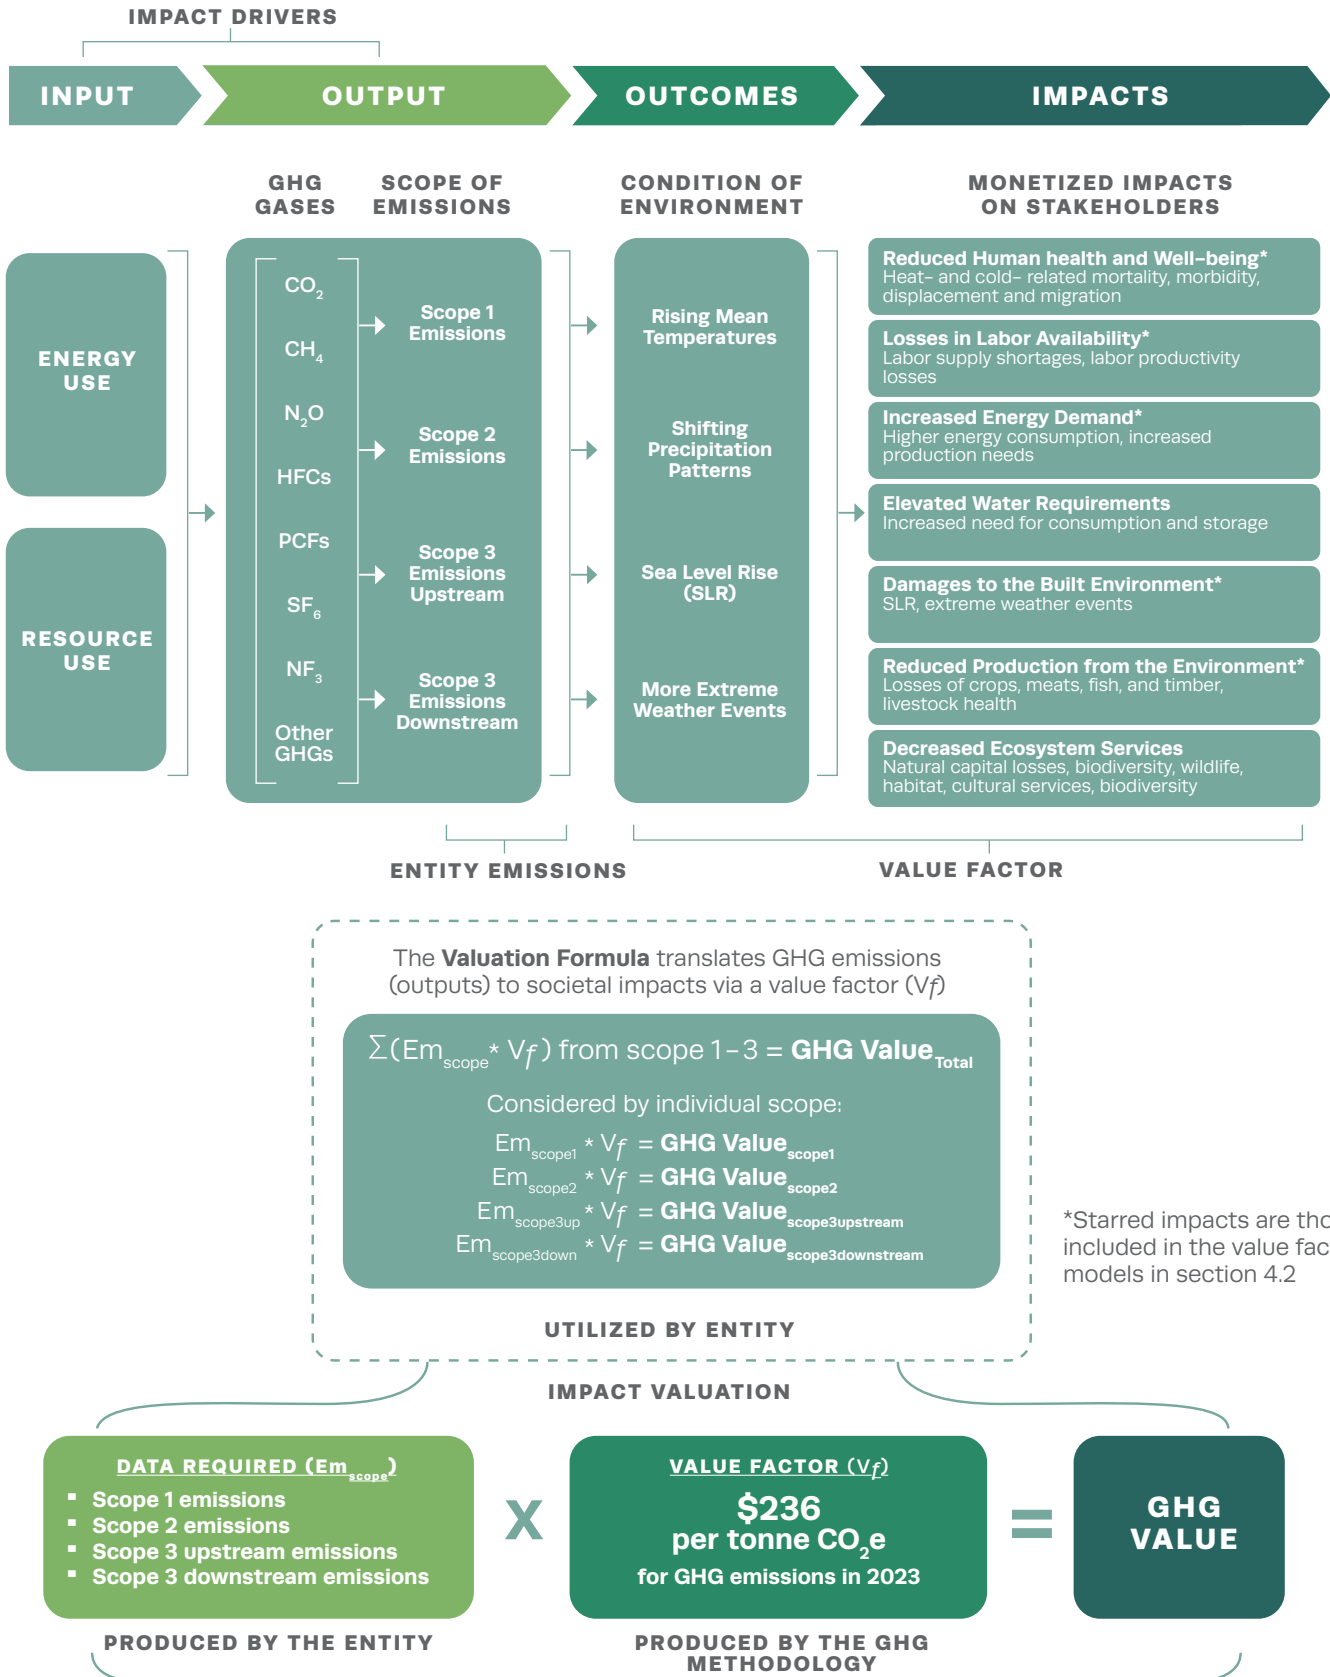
IMPACT DRIVERS

INPUT

OUTPUT

OUTCOMES

IMPACTS

GHG GASES

SCOPE OF EMISSIONS

CONDITION OF ENVIRONMENT

MONETIZED IMPACTS ON STAKEHOLDERS

ENERGY USE

RESOURCE USE

$CO_2$

$CH_4$

$N_2O$

HFCs

PCFs

$SF_6$

$NF_3$

Other GHGs

Scope 1 Emissions

Scope 2 Emissions

Scope 3 Emissions Upstream

Scope 3 Emissions Downstream

Rising Mean Temperatures

Shifting Precipitation Patterns

Sea Level Rise (SLR)

More Extreme Weather Events

Reduced Human health and Well-being*
Heat- and cold- related mortality, morbidity, displacement and migration

Losses in Labor Availability*
Labor supply shortages, labor productivity losses

Increased Energy Demand*
Higher energy consumption, increased production needs

Elevated Water Requirements
Increased need for consumption and storage

Damages to the Built Environment*
SLR, extreme weather events

Reduced Production from the Environment*
Losses of crops, meats, fish, and timber, livestock health

Decreased Ecosystem Services
Natural capital losses, biodiversity, wildlife, habitat, cultural services, biodiversity

ENTITY EMISSIONS

VALUE FACTOR

The **Valuation Formula** translates GHG emissions (outputs) to societal impacts via a value factor (V$f$)

$\sum$(Em$_{scope}$* V$f$) from scope 1–3 = **GHG Value**$_{Total}$

Considered by individual scope:

Em$_{scope1}$ * V$f$ = **GHG Value**$_{scope1}$
Em$_{scope2}$ * V$f$ = **GHG Value**$_{scope2}$
Em$_{scope3up}$ * V$f$ = **GHG Value**$_{scope3upstream}$
Em$_{scope3down}$ * V$f$ = **GHG Value**$_{scope3downstream}$

*Starred impacts are tho included in the value fac models in section 4.2

UTILIZED BY ENTITY

IMPACT VALUATION

DATA REQUIRED (Em$_{scope}$)
▪ Scope 1 emissions
▪ Scope 2 emissions
▪ Scope 3 upstream emissions
▪ Scope 3 downstream emissions

X

VALUE FACTOR (V$f$)
$236
per tonne $CO_2$e
for GHG emissions in 2023

=

GHG VALUE

PRODUCED BY THE ENTITY

PRODUCED BY THE GHG METHODOLOGY